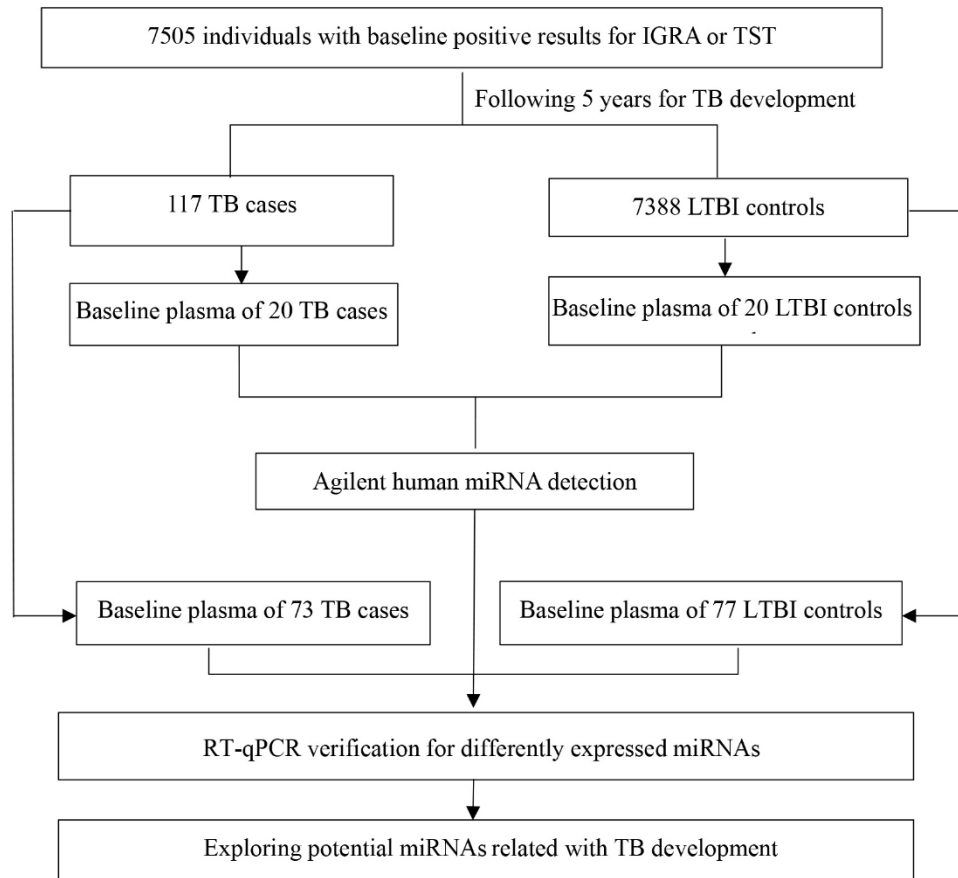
7505 individuals with baseline positive results for IGRA or TST

Following 5 years for TB development

117 TB cases

7388 LTBI controls

Baseline plasma of 20 TB cases

Baseline plasma of 20 LTBI controls

Agilent human miRNA detection

Baseline plasma of 73 TB cases

Baseline plasma of 77 LTBI controls

RT-qPCR verification for differently expressed miRNAs

Exploring potential miRNAs related with TB development